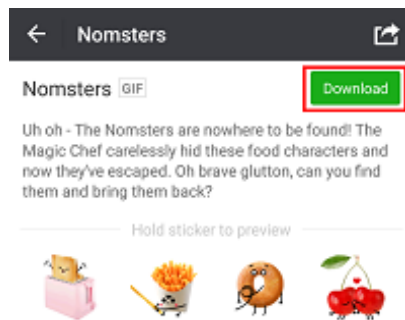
Nomsters

Nomsters GIF

Download

Uh oh - The Nomsters are nowhere to be found! The Magic Chef carelessly hid these food characters and now they've escaped. Oh brave glutton, can you find them and bring them back?

Hold sticker to preview